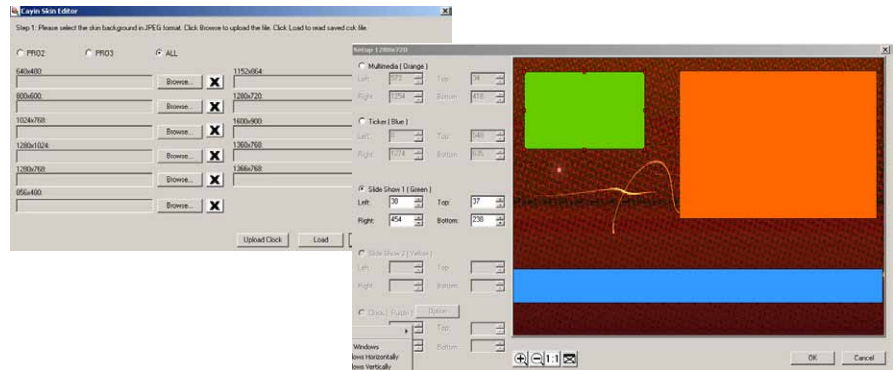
Cayin Skin Editor

Step 1: Please select the skin background in JPEG format. Click Browse to upload the file. Click Load to read saved csk file.

PRO2 PRO3 ALL

640x480:
Browse...
800x600:
Browse...
1024x768:
Browse...
1280x1024:
Browse...
1280x768:
Browse...
856x480:
Browse...

1152x864:
1280x720:
1600x900:
1360x768:
1366x768:

Upload Clock
Load

Setup 1280x720

Multimedia ( Orange )
Left: 573 Top: 34
Right: 1254 Bottom: 410

Ticker ( Blue )
Left: 0 Top: 540
Right: 1274 Bottom: 635

Slide Show 1 ( Green )
Left: 30 Top: 37
Right: 454 Bottom: 238

Slide Show 2 ( Yellow )
Left: Top:
Right: Bottom:

Clock ( Purple ) Option
Top:
Bottom:

Windows
lows Horizontally
lows Vertically

1:1

OK Cancel